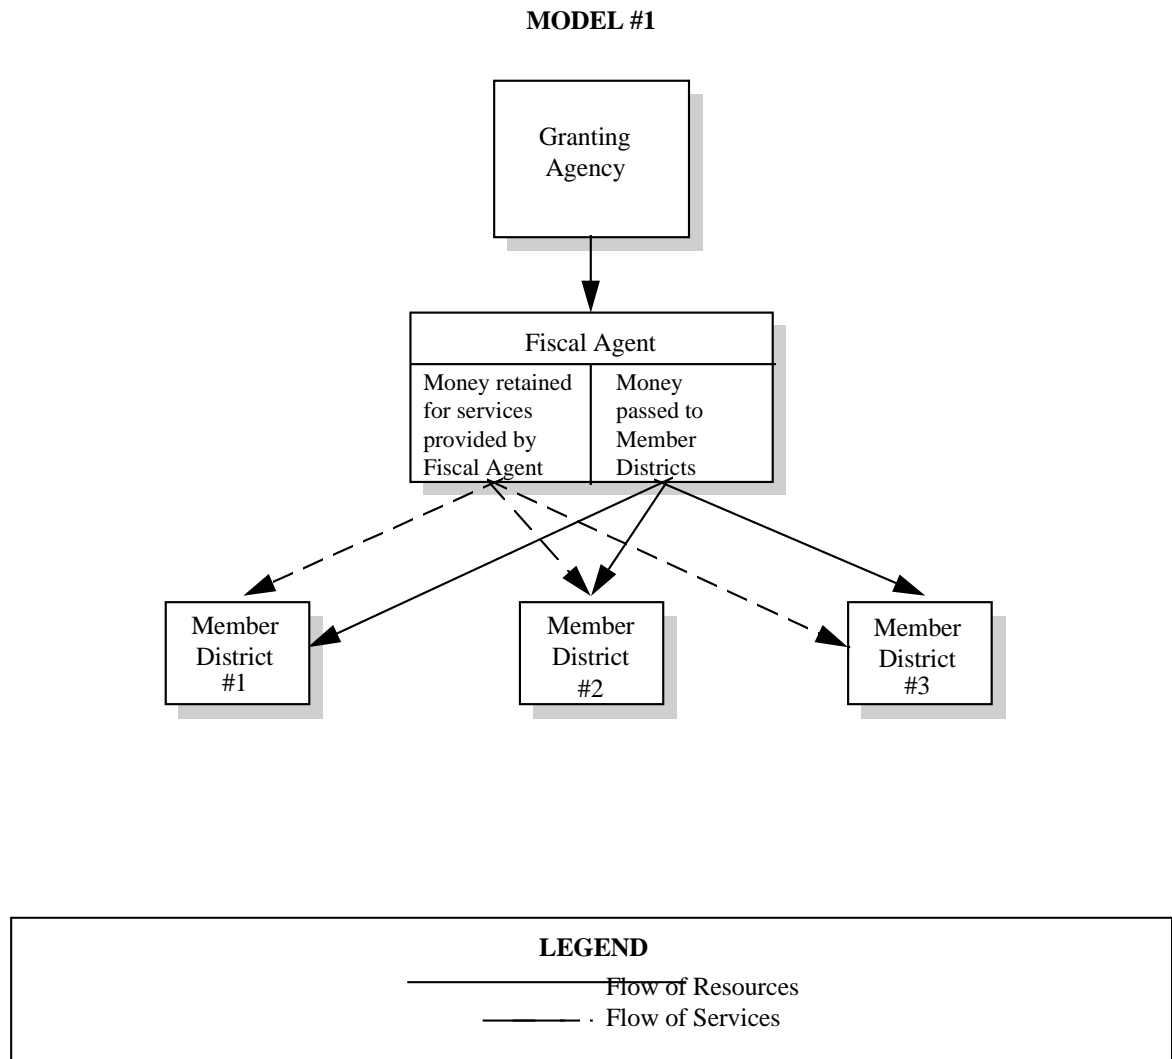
MODEL #1

Granting Agency

Fiscal Agent

Money retained for services provided by Fiscal Agent

Money passed to Member Districts

Member District #1

Member District #2

Member District #3

LEGEND

Flow of Resources

Flow of Services